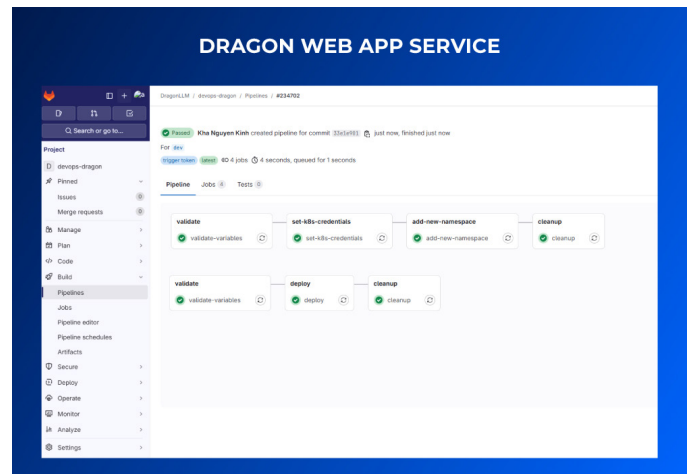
DRAGON WEB APP SERVICE

Search or go to...

Project

D devops-dragon

Pinned

Issues 0

Merge requests 0

Manage

Plan

Code

Build

Pipelines

Jobs

Pipeline editor

Pipeline schedules

Artifacts

Secure

Deploy

Operate

Monitor

Analyze

Settings

DragonLLM / devops-dragon / Pipelines / #234702

Passed Kha Nguyen Kinh created pipeline for commit 33e1e981 just now, finished just now

For dev

trigger token latest 4 jobs 4 seconds, queued for 1 seconds

Pipeline Jobs 4 Tests 0

validate
validate-variables

set-k8s-credentials
set-k8s-credentials

add-new-namespace
add-new-namespace

cleanup
cleanup

validate
validate-variables

deploy
deploy

cleanup
cleanup